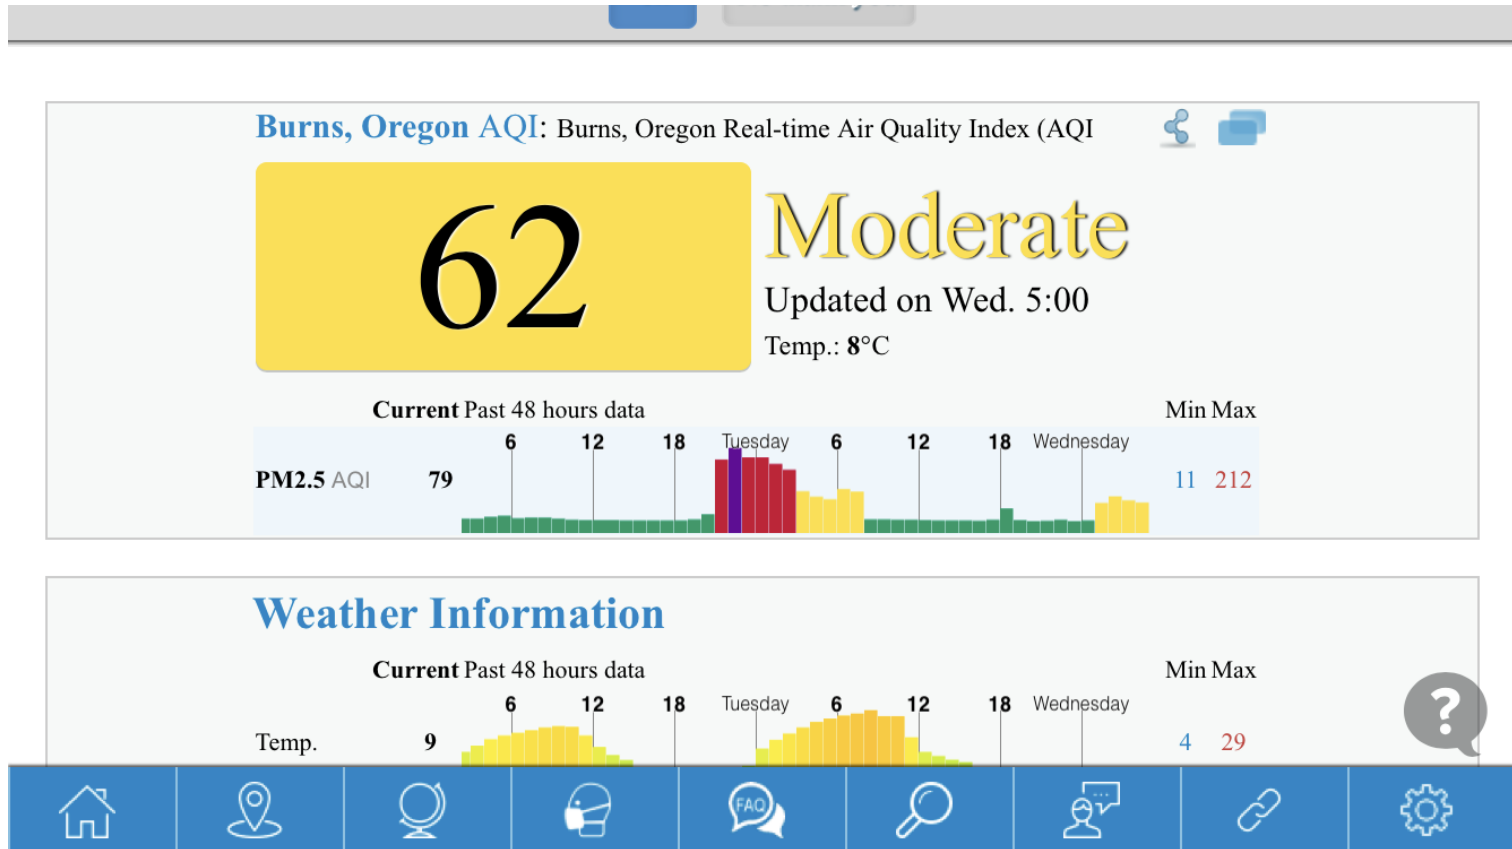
Burns, Oregon AQI: Burns, Oregon Real-time Air Quality Index (AQI

62

Moderate

Updated on Wed. 5:00

Temp.: 8°C

Current Past 48 hours data Min Max

6 12 18 Tuesday 6 12 18 Wednesday

PM2.5 AQI 79 11 212

Weather Information

Current Past 48 hours data Min Max

6 12 18 Tuesday 6 12 18 Wednesday

Temp. 9 4 29

?

FAQ